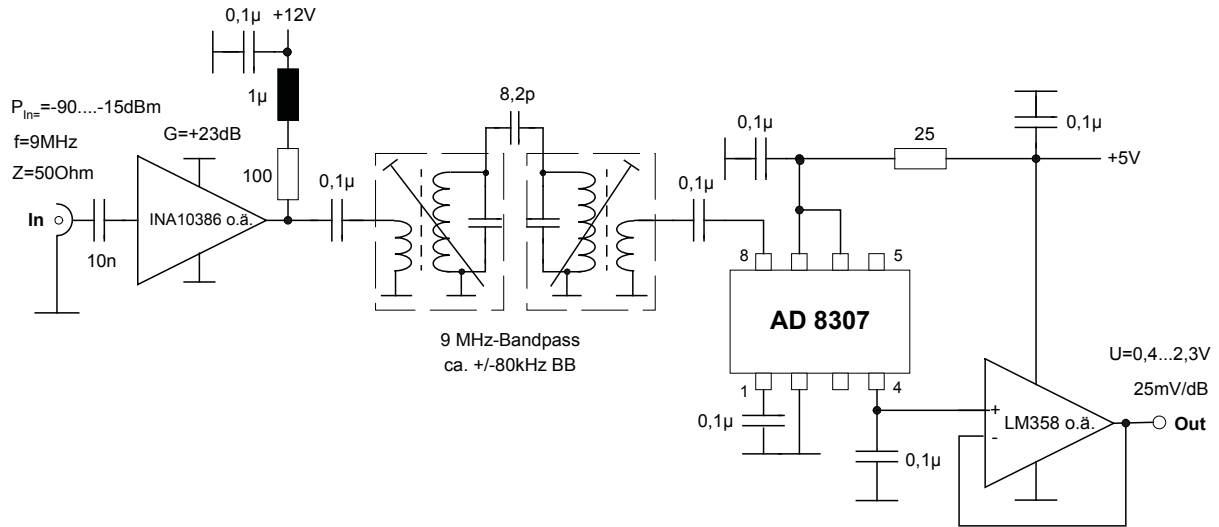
0,1µ +12V

1µ

$P_{In=}$=-90....-15dBm

f=9MHz

G=+23dB

Z=50Ohm

100

0,1µ

8,2p

0,1µ

25

0,1µ

+5V

0,1µ

In

INA10386 o.ä.

10n

8

5

AD 8307

9 MHz-Bandpass
ca. +/-80kHz BB

1

4

U=0,4...2,3V

25mV/dB

0,1µ

+

-

LM358 o.ä.

Out

0,1µ